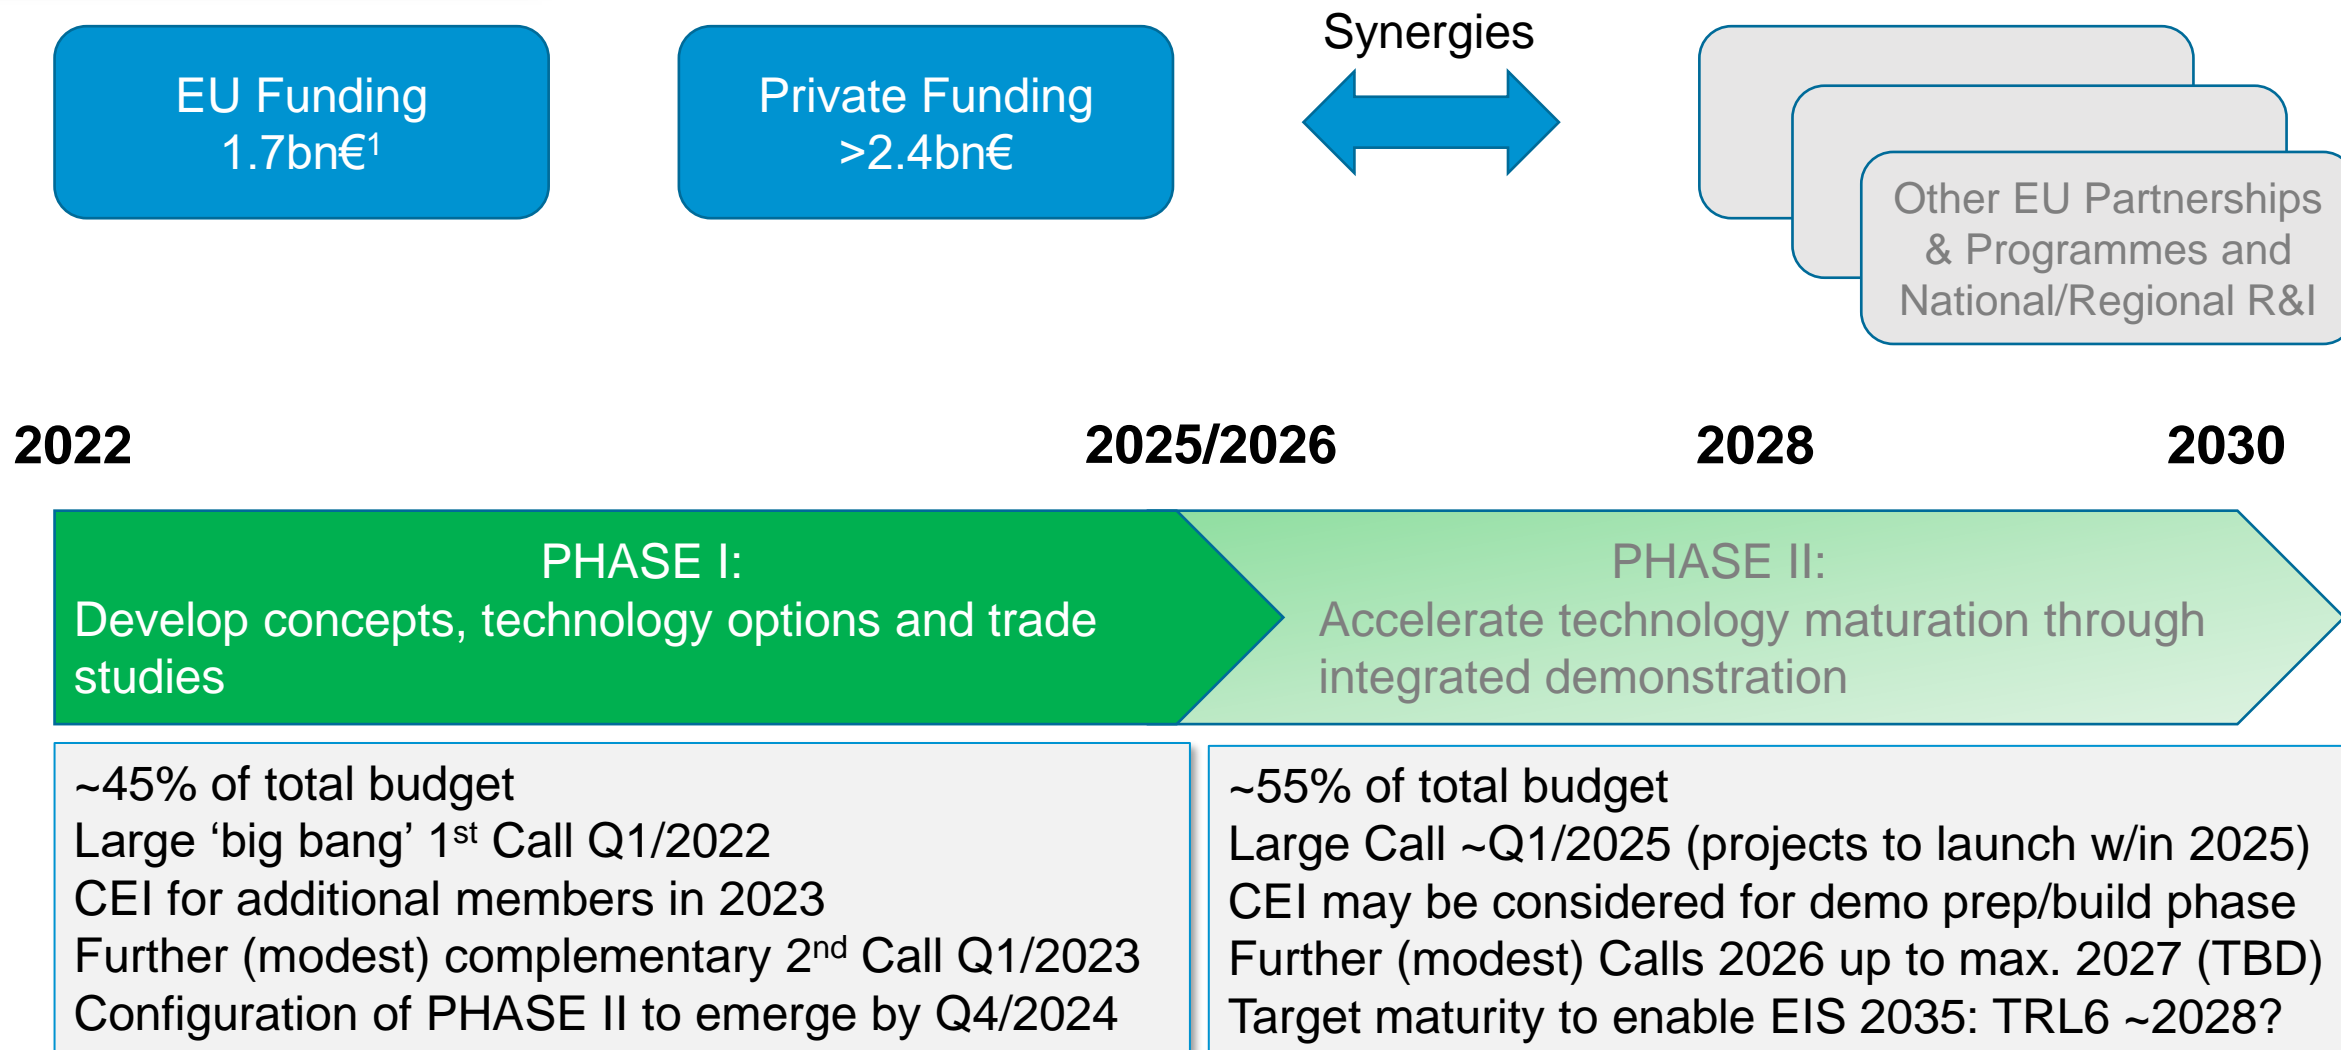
EU Funding
1.7bn€$^1$

Private Funding
>2.4bn€

Synergies

Other EU Partnerships & Programmes and National/Regional R&I

2022

2025/2026

2028

2030

PHASE I:
Develop concepts, technology options and trade studies

PHASE II:
Accelerate technology maturation through integrated demonstration

~45% of total budget
Large ‘big bang’ 1$^{st}$ Call Q1/2022
CEI for additional members in 2023
Further (modest) complementary 2$^{nd}$ Call Q1/2023
Configuration of PHASE II to emerge by Q4/2024

~55% of total budget
Large Call ~Q1/2025 (projects to launch w/in 2025)
CEI may be considered for demo prep/build phase
Further (modest) Calls 2026 up to max. 2027 (TBD)
Target maturity to enable EIS 2035: TRL6 ~2028?